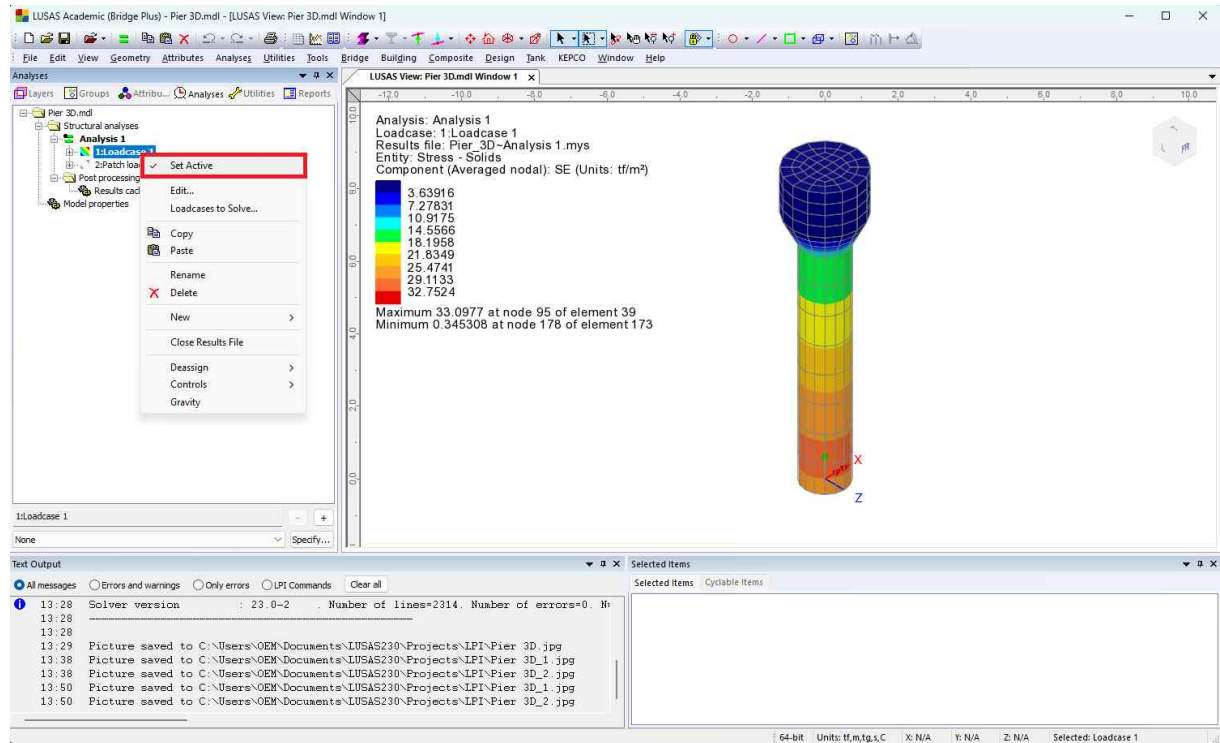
LUSAS Academic (Bridge Plus) - Pier 3D.mdl - [LUSAS View: Pier 3D.mdl Window 1]

File Edit View Geometry Attributes Analyses Utilities Tools Bridge Building Composite Design Tank KEPCO Window Help

Analyses

Layers Groups Attribu... Analyses Utilities Reports

Pier 3D.mdl
Structural analyses
Analysis 1
1:Loadcase 1
2:Patch loa
Post processing
Results cac
Model properties

Set Active
Edit...
Loadcases to Solve...
Copy
Paste
Rename
Delete
New
Close Results File
Deassign
Controls
Gravity

1:Loadcase 1
None
Specify...

LUSAS View: Pier 3D.mdl Window 1

-12.0 -10.0 -8.0 -6.0 -4.0 -2.0 0.0 2.0 4.0 6.0 8.0 10.0

10.0 8.0 6.0 4.0 2.0 0.0

Analysis: Analysis 1
Loadcase: 1:Loadcase 1
Results file: Pier_3D~Analysis 1.mys
Entity: Stress - Solids
Component (Averaged nodal): SE (Units: tf/m²)

3.63916
7.27831
10.9175
14.5566
18.1958
21.8349
25.4741
29.1133
32.7524

Maximum 33.0977 at node 95 of element 39
Minimum 0.345308 at node 178 of element 173

X
Z

Text Output

All messages Errors and warnings Only errors LPI Commands Clear all

13:28 Solver version : 23.0-2 . Number of lines=2314. Number of errors=0. N
13:28 ------------------------------------------------------------
13:28
13:29 Picture saved to C:\Users\OEM\Documents\LUSAS230\Projects\LPI\Pier 3D.jpg
13:38 Picture saved to C:\Users\OEM\Documents\LUSAS230\Projects\LPI\Pier 3D_1.jpg
13:38 Picture saved to C:\Users\OEM\Documents\LUSAS230\Projects\LPI\Pier 3D_2.jpg
13:50 Picture saved to C:\Users\OEM\Documents\LUSAS230\Projects\LPI\Pier 3D_1.jpg
13:50 Picture saved to C:\Users\OEM\Documents\LUSAS230\Projects\LPI\Pier 3D_2.jpg

Selected Items

Selected Items Cyclable Items

64-bit Units: tf,m,tg,s,C X: N/A Y: N/A Z: N/A Selected: Loadcase 1